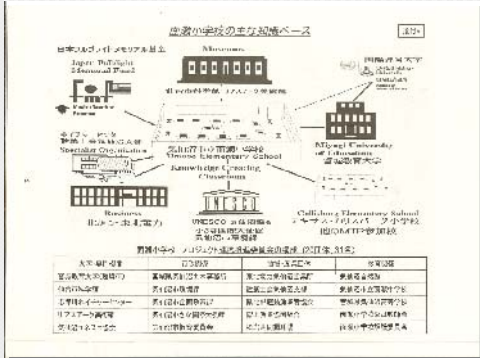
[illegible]

日本フルブライトメモリアル基金
Japan Fulbright Memorial Fund

Museums

Specialist Organization

Business

Omose Elementary School

Knowledge Creating Classroom

UNESCO

Miyagi University of Education
宮城教育大学

Callisburg Elementary School

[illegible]

| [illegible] | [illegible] | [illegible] | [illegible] |
|---|---|---|---|
| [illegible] | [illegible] | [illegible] | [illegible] |
| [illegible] | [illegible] | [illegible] | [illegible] |
| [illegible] | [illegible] | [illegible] | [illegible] |
| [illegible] | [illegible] | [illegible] | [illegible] |
| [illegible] | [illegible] | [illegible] | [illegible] |